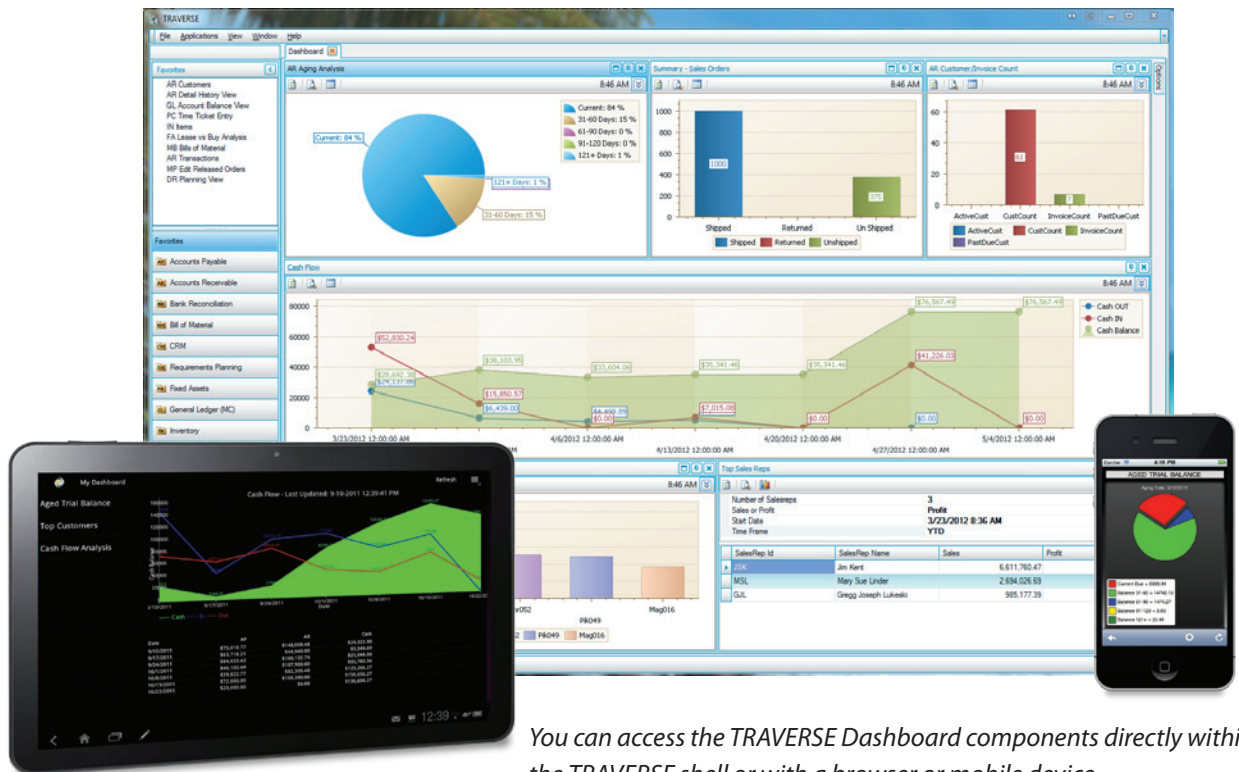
TRAVERSE

File Applications View Window Help

Dashboard

Favorites

AR Customers
AR Detail History View
GL Account Balance View
PC Time Ticket Entry
IN Items
FA Lease vs Buy Analysis
MB Bills of Material
AR Transactions
MP Edit Released Orders
DR Planning View

Favorites

Accounts Payable
Accounts Receivable
Bank Reconciliation
Bill of Material
CRM
Requirements Planning
Fixed Assets
General Ledger (MC)
Inventory

AR Aging Analysis

8:46 AM

Current: 84 %
121+ Days: 1 %
31-60 Days: 15 %

Current: 84 %
31-60 Days: 15 %
61-90 Days: 0 %
91-120 Days: 0 %
121+ Days: 1 %

Summary - Sales Orders

8:46 AM

1000
800
600
400
200
0

1000
379

Shipped
Returned
Un Shipped

Shipped
Returned
Unshipped

AR Customer/Invoice Count

8:46 AM

60
40
20
0

61
7

ActiveCust
CustCount
InvoiceCount
PastDueCust

ActiveCust
CustCount
InvoiceCount
PastDueCust

Options

Cash Flow

8:46 AM

80000
60000
40000
20000
0

$52,830.24
$28,692.38
$36,100.95
$33,604.06
$35,341.46
$35,341.46
$76,567.49
$76,567.49
$15,850.57
$6,439.00
$4,400.99
$0.00
$7,015.08
$0.00
$41,226.03
$0.00
$0.00

Cash OUT
Cash IN
Cash Balance

3/23/2012 12:00:00 AM
4/6/2012 12:00:00 AM
4/13/2012 12:00:00 AM
4/20/2012 12:00:00 AM
4/27/2012 12:00:00 AM
5/4/2012 12:00:00 AM

8:46 AM

r052
PRO49
Mag016

PR049
Mag016

Top Sales Reps

Number of Salesreps | 3
Sales or Profit | Profit
Start Date | 3/23/2012 8:36 AM
Time Frame | YTD

| SalesRep Id | SalesRep Name | Sales | Profit |
|---|---|---|---|
| JSK | Jim Kent | 6,611,760.47 | |
| MSL | Mary Sue Linder | 2,694,026.69 | |
| GJL | Gregg Joseph Lukeski | 985,177.39 | |

My Dashboard
Refresh
Aged Trial Balance
Top Customers
Cash Flow Analysis
Cash Flow - Last Updated: 9-19-2011 12:39:41 PM
Cash
Out
12:39

AGED TRIAL BALANCE

You can access the TRAVERSE Dashboard components directly withi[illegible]